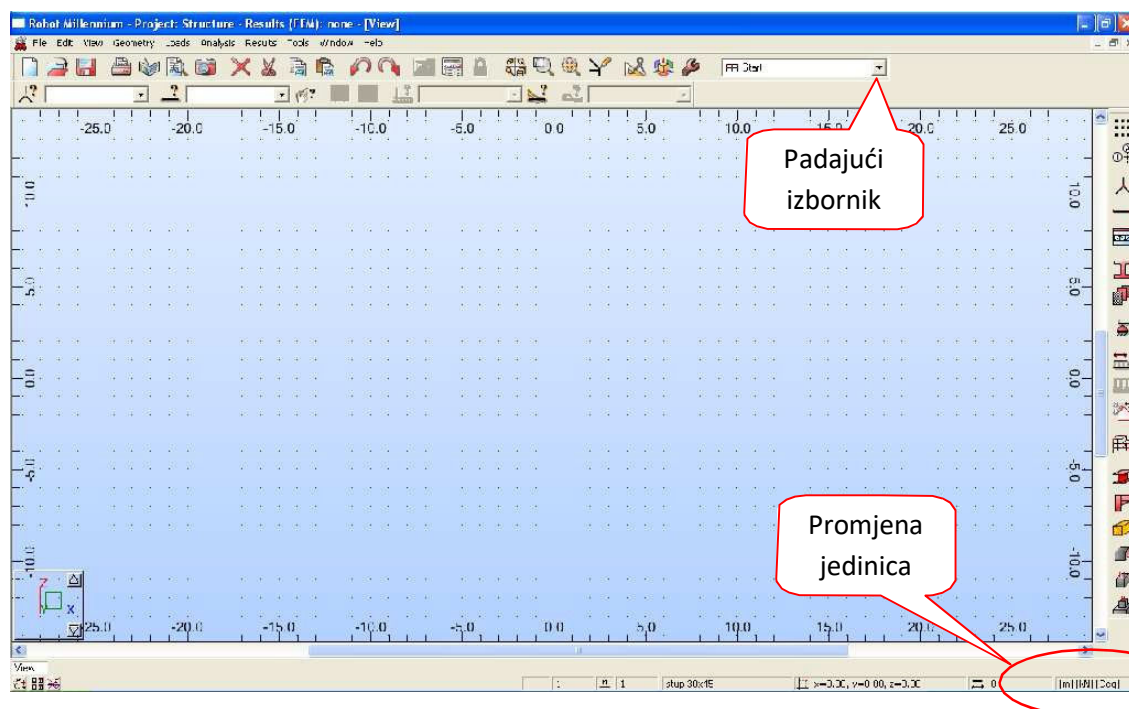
Robot Millennium - Project: Structure - Results (FEM): none - [View]

File Edit View Geometry Loads Analysis Results Tools Window Help

FR Start

-25.0 -20.0 -15.0 -10.0 -5.0 0.0 5.0 10.0 15.0 20.0 25.0

10.0 5.0 0.0 -5.0 -10.0

Padajući izbornik

Promjena jedinica

Z X

-25.0 -20.0 -15.0 -10.0 -5.0 0.0 5.0 10.0 15.0 20.0 25.0

View

1 stup 30x45 x=-3.00, y=0.00, z=0.00 0 [m] [kN] [Deg]